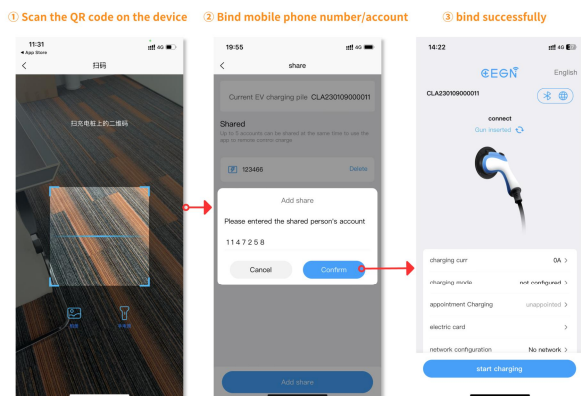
① Scan the QR code on the device

11:31
◀ App Store
4G
扫码
扫充电桩上的二维码
相册
手电筒

② Bind mobile phone number/account

19:55
4G
share
Current EV charging pile CLA230109000011
Shared
Up to 5 accounts can be shared at the same time to use the app to remote control charge.
123466
Delete
Add share
Please entered the shared person's account
1147258
Cancel
Confirm
Add share

③ bind successfully

14:22
4G
CEGN
English
CLA230109000011
connect
Gun inserted
charging curr
0A >
charging mode
not configured >
appointment Charging
unappointed >
electric card
>
network configuration
No network >
start charging